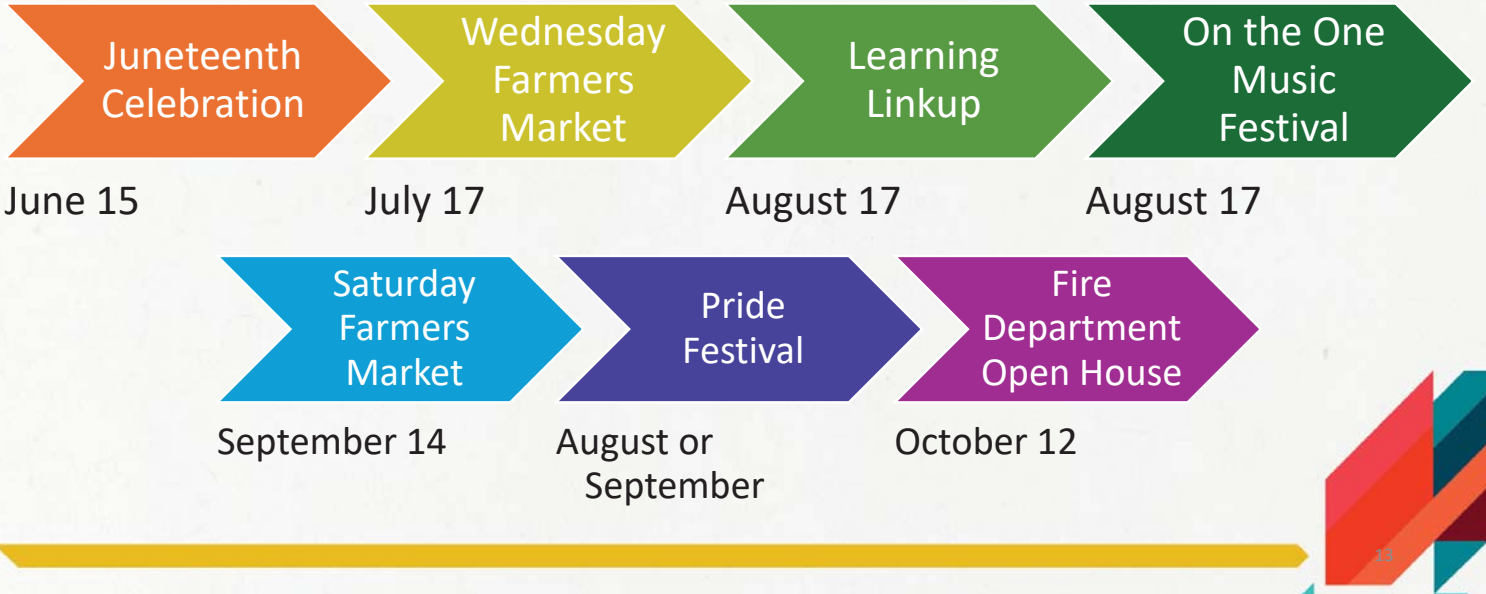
Juneteenth Celebration

June 15

Wednesday Farmers Market

July 17

Learning Linkup

August 17

On the One Music Festival

August 17

Saturday Farmers Market

September 14

Pride Festival

August or September

Fire Department Open House

October 12

13